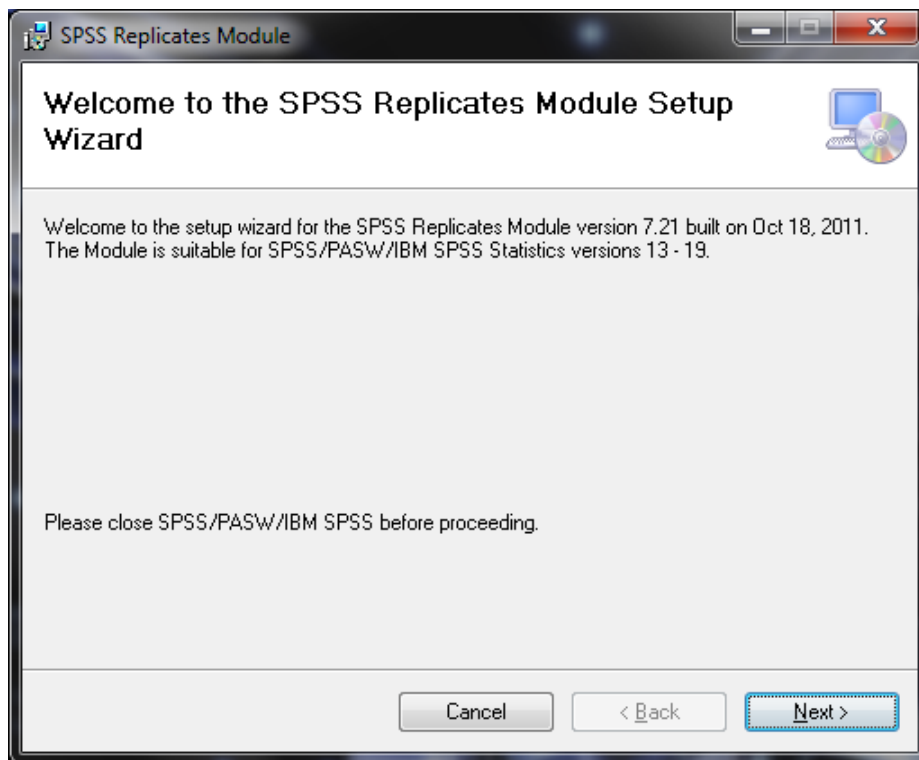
SPSS Replicates Module

Welcome to the SPSS Replicates Module Setup Wizard

Welcome to the setup wizard for the SPSS Replicates Module version 7.21 built on Oct 18, 2011. The Module is suitable for SPSS/PASW/IBM SPSS Statistics versions 13 - 19.

Please close SPSS/PASW/IBM SPSS before proceeding.

Cancel
< Back
Next >